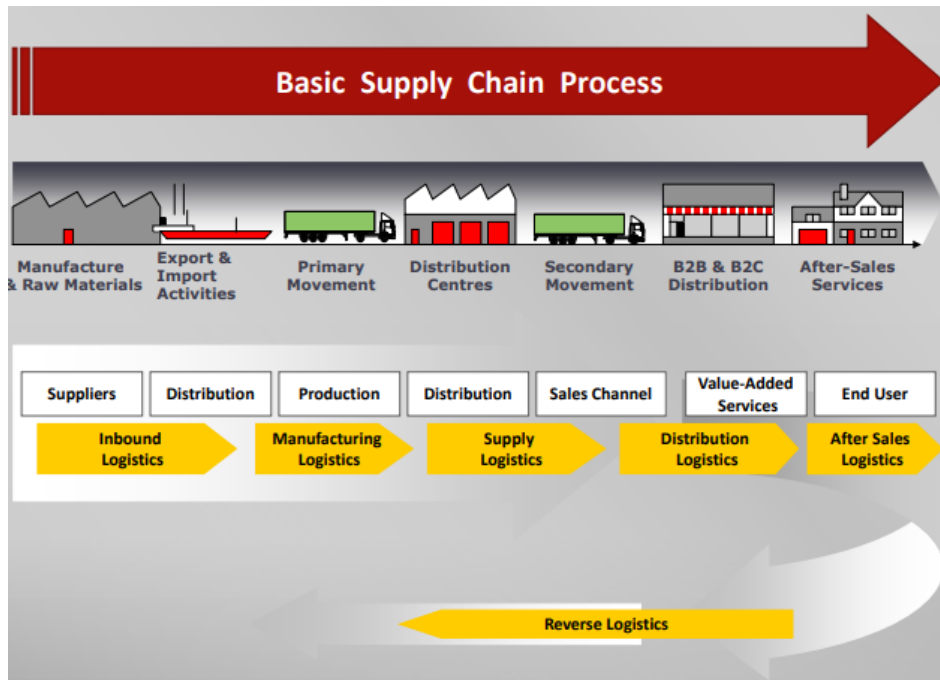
Basic Supply Chain Process

Manufacture & Raw Materials

Export & Import Activities

Primary Movement

Distribution Centres

Secondary Movement

B2B & B2C Distribution

After-Sales Services

Suppliers

Distribution

Production

Distribution

Sales Channel

Value-Added Services

End User

Inbound Logistics

Manufacturing Logistics

Supply Logistics

Distribution Logistics

After Sales Logistics

Reverse Logistics